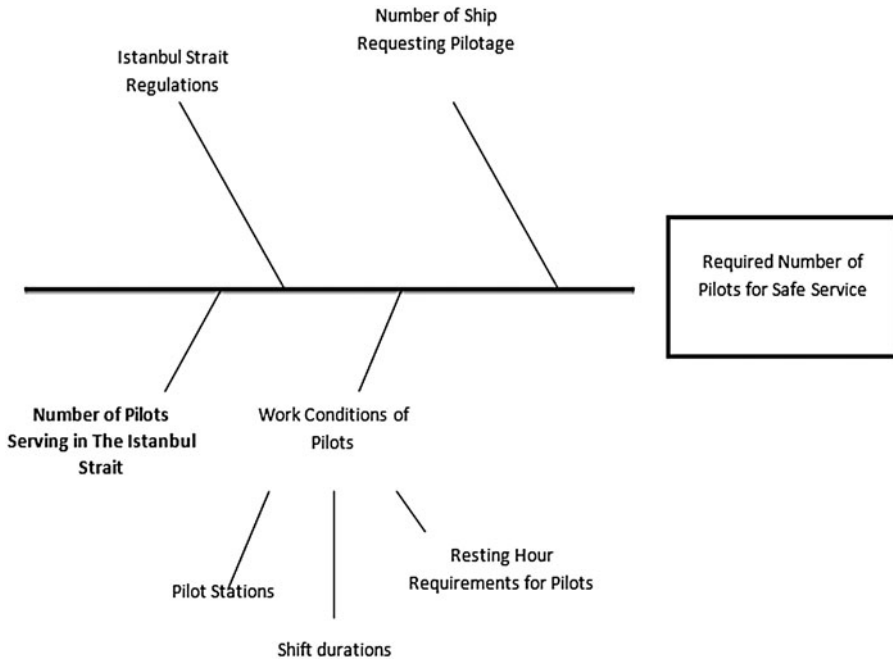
Number of Ship Requesting Pilotage

Istanbul Strait Regulations

Required Number of Pilots for Safe Service

Number of Pilots Serving in The Istanbul Strait

Work Conditions of Pilots

Resting Hour Requirements for Pilots

Pilot Stations

Shift durations